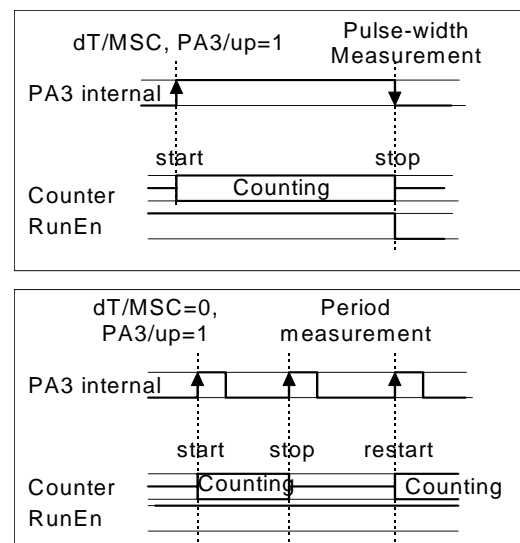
dT/MSC, PA3/up=1

Pulse-width Measurement

PA3 internal

start

stop

Counter

Counting

RunEn

dT/MSC=0, PA3/up=1

Period measurement

PA3 internal

start

stop

restart

Counter

Counting

Counting

RunEn